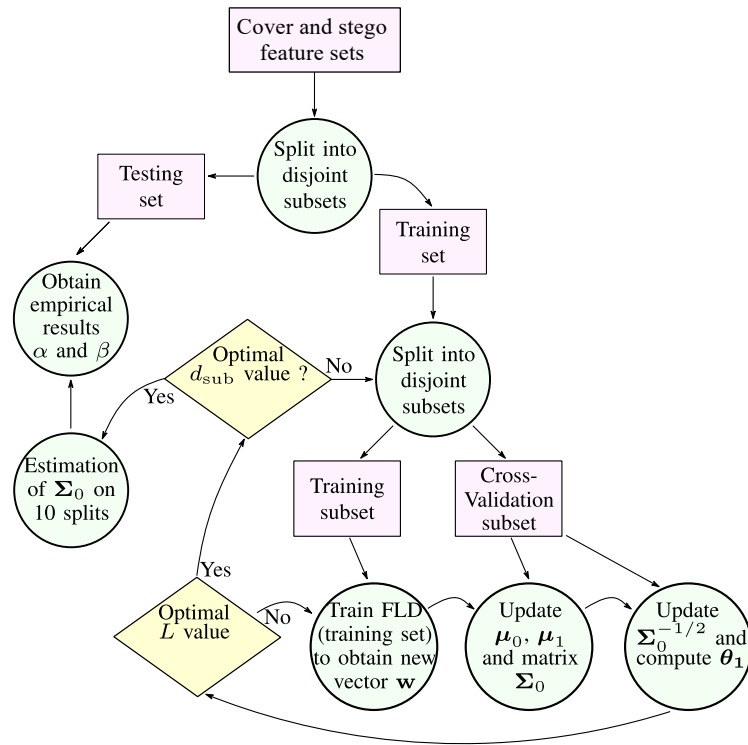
Cover and stego feature sets

Split into disjoint subsets

Testing set

Training set

Obtain empirical results $\alpha$ and $\beta$

Optimal $d_{\mathrm{sub}}$ value ?

No

Yes

Split into disjoint subsets

Estimation of $\mathbf{\Sigma}_0$ on 10 splits

Training subset

Cross-Validation subset

Yes

Optimal $L$ value

No

Train FLD (training set) to obtain new vector $\mathbf{w}$

Update $\boldsymbol{\mu}_0$, $\boldsymbol{\mu}_1$ and matrix $\mathbf{\Sigma}_0$

Update $\mathbf{\Sigma}_0^{-1/2}$ and compute $\boldsymbol{\theta_1}$